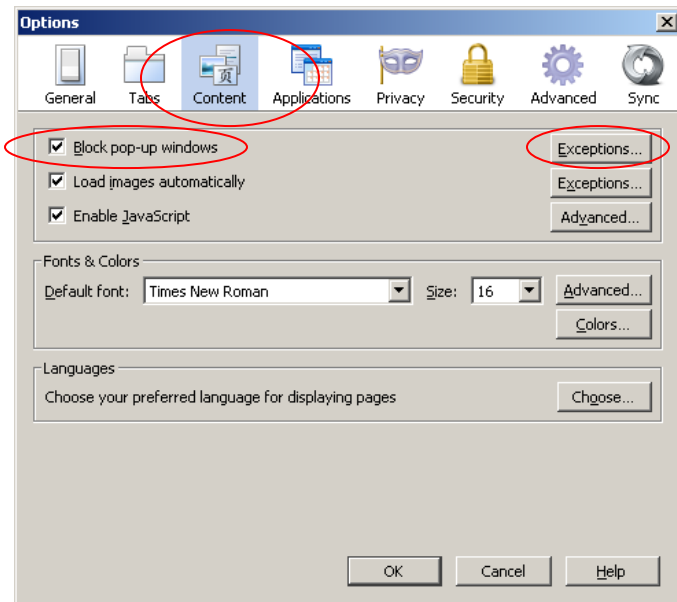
Options

General Tabs Content Applications Privacy Security Advanced Sync

Block pop-up windows
Exceptions...
Load images automatically
Exceptions...
Enable JavaScript
Advanced...

Fonts & Colors
Default font: Times New Roman
Size: 16
Advanced...
Colors...

Languages
Choose your preferred language for displaying pages
Choose...

OK Cancel Help